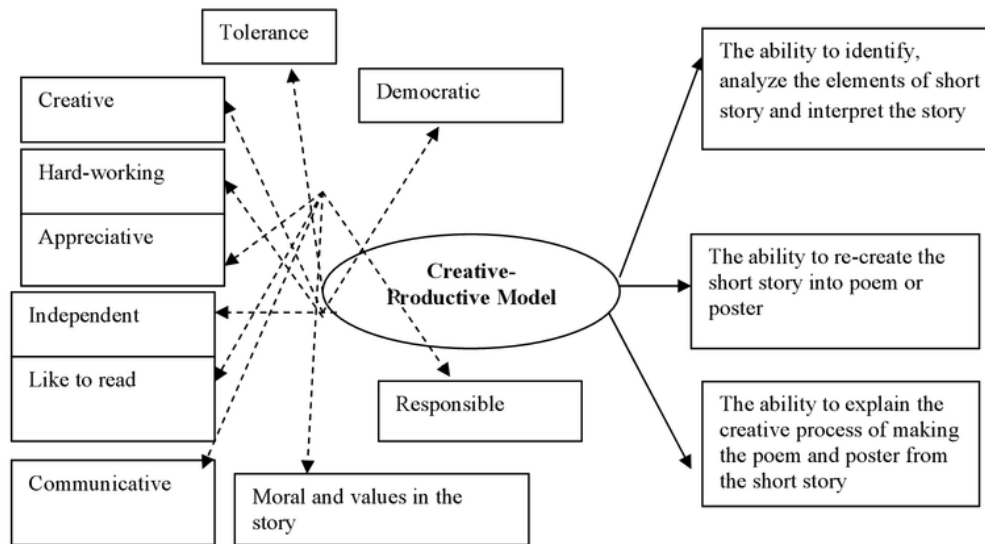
Tolerance

Creative

Democratic

Hard-working

Appreciative

Independent

Like to read

Communicative

Creative-Productive Model

Responsible

Moral and values in the story

The ability to identify, analyze the elements of short story and interpret the story

The ability to re-create the short story into poem or poster

The ability to explain the creative process of making the poem and poster from the short story